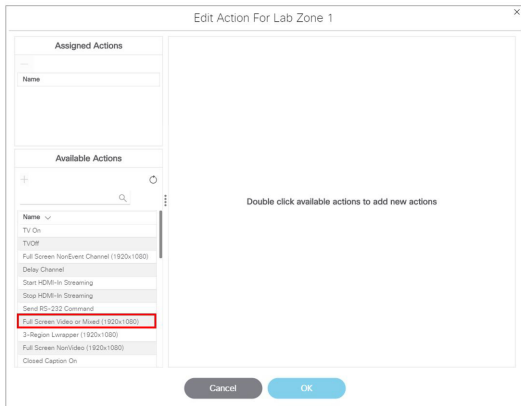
Edit Action For Lab Zone 1

Assigned Actions

Name

Available Actions

Name

TV On
TVOff
Full Screen NonEvent Channel (1920x1080)
Delay Channel
Start HDMI-In Streaming
Stop HDMI-In Streaming
Send RS-232 Command
Full Screen Video or Mixed (1920x1080)
3-Region Lwrapper (1920x1080)
Full Screen NonVideo (1920x1080)
Closed Caption On

Double click available actions to add new actions

Cancel
OK